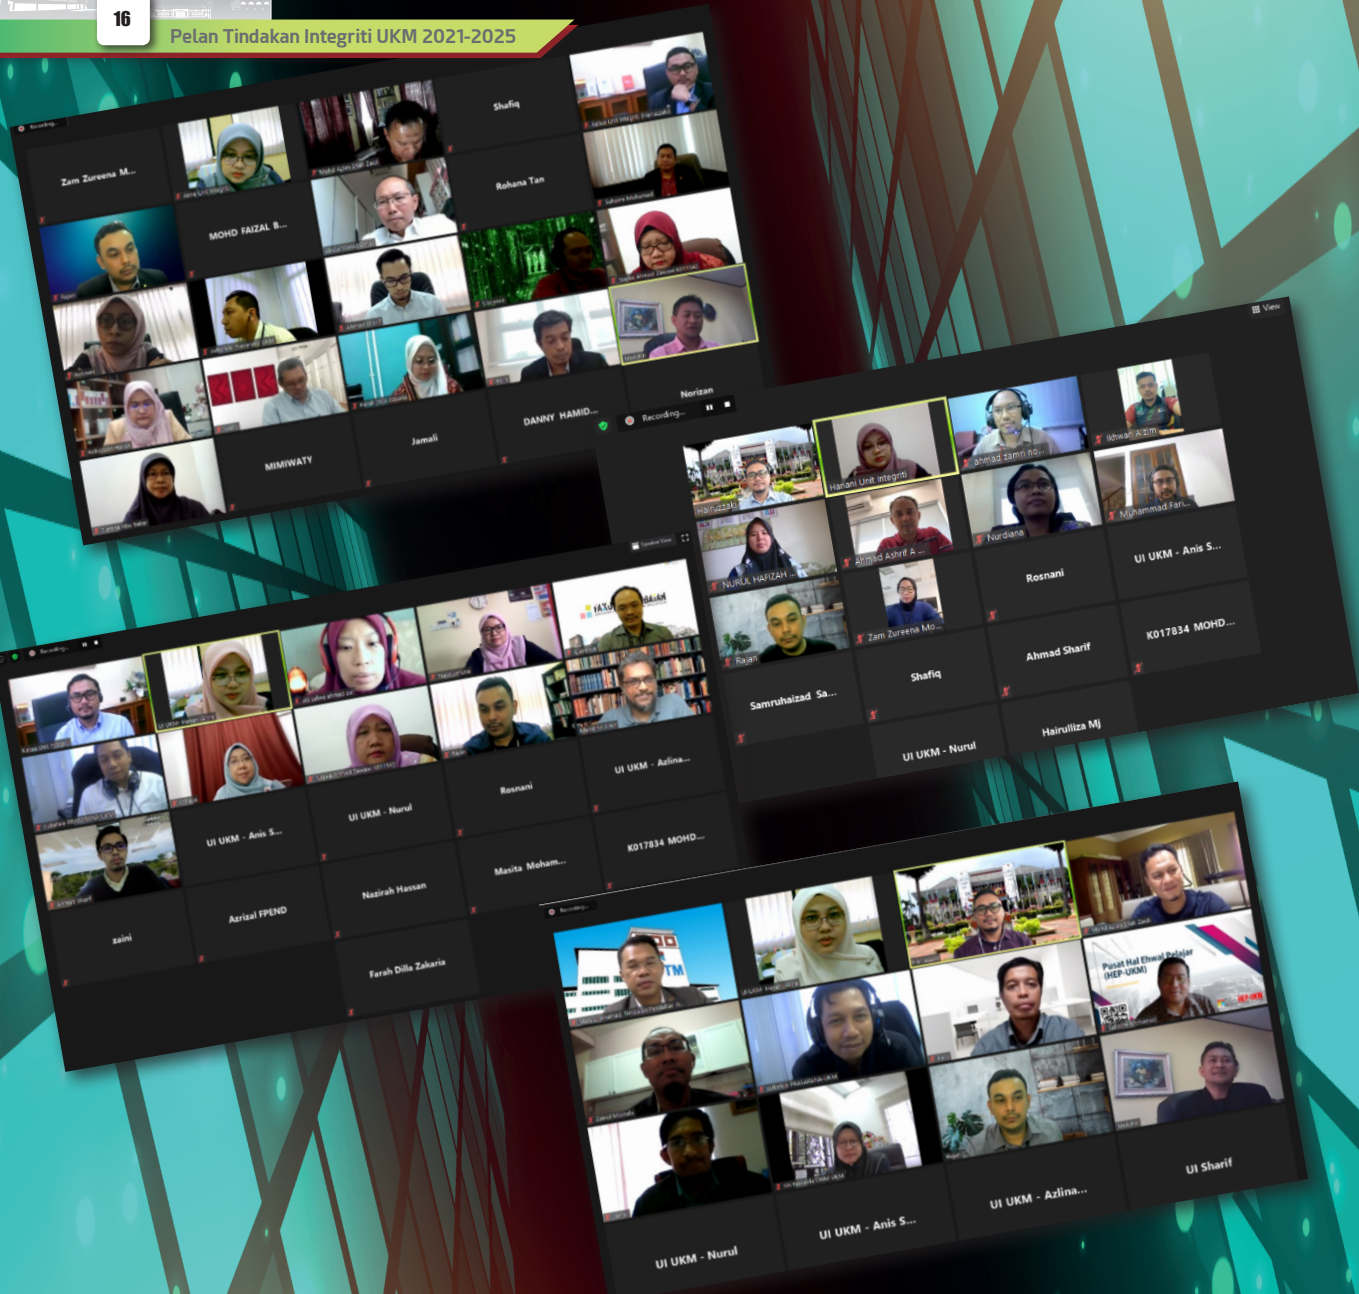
16

Pelan Tindakan Integriti UKM 2021-2025

Zam Zureena M...

Shafiq

Rohana Tan

MOHD FAIZAL B...

MIMIWATY

Jamali

DANNY HAMID...

Norizan

Recording...

Hairuzzaki

Hanani Unit Integriti

ahmad zamri mo...

Ikhwan Azim

Nurdiana

Muhammad Fari...

NURUL HAFIZAH...

Ahmad Ashrif A...

Rosnani

UI UKM - Anis S...

Rajan

Zam Zureena Mo...

Ahmad Sharif

K017834 MOHD...

Samruhaizad Sa...

Shafiq

Hairulliza Mj

UI UKM - Nurul

UI UKM - Azlina...

Rosnani

UI UKM - Anis S...

UI UKM - Nurul

K017834 MOHD...

Masita Moham...

Nazirah Hassan

Azrizal FPEND

zaini

Farah Dilla Zakaria

Recording...

Pusat Hal Ehwal Pelajar (HEP-UKM)

UI UKM - Nurul

UI UKM - Anis S...

UI UKM - Azlina...

UI Sharif